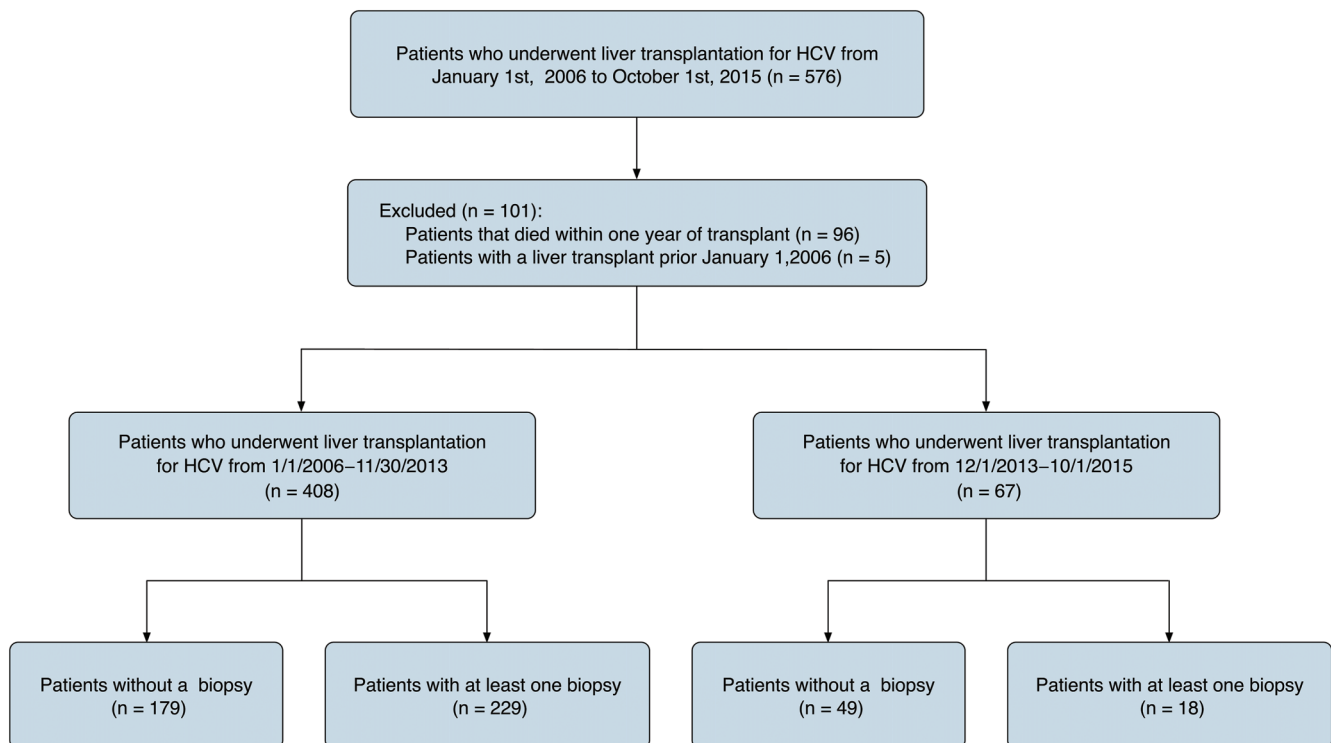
Patients who underwent liver transplantation for HCV from January 1st, 2006 to October 1st, 2015 (n = 576)

Excluded (n = 101):
Patients that died within one year of transplant (n = 96)
Patients with a liver transplant prior January 1,2006 (n = 5)

Patients who underwent liver transplantation for HCV from 1/1/2006–11/30/2013 (n = 408)

Patients who underwent liver transplantation for HCV from 12/1/2013–10/1/2015 (n = 67)

Patients without a biopsy (n = 179)

Patients with at least one biopsy (n = 229)

Patients without a biopsy (n = 49)

Patients with at least one biopsy (n = 18)